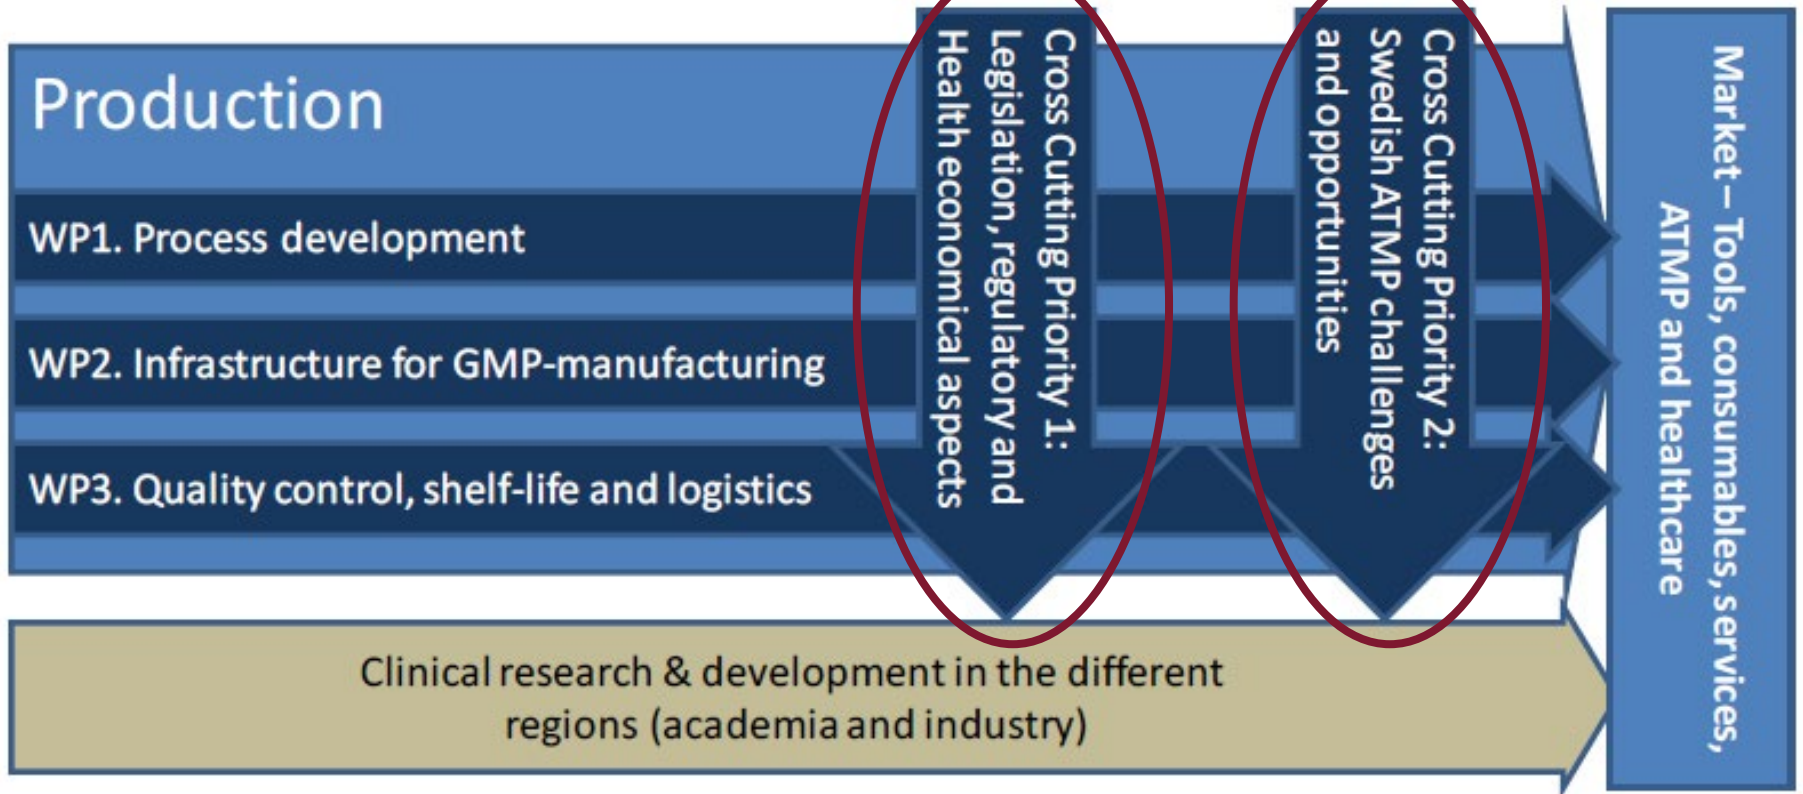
Production

WP1. Process development

WP2. Infrastructure for GMP-manufacturing

WP3. Quality control, shelf-life and logistics

Cross Cutting Priority 1: Legislation, regulatory and Health economical aspects

Cross Cutting Priority 2: Swedish ATMP challenges and opportunities

Market – Tools, consumables, services, ATMP and healthcare

Clinical research & development in the different regions (academia and industry)